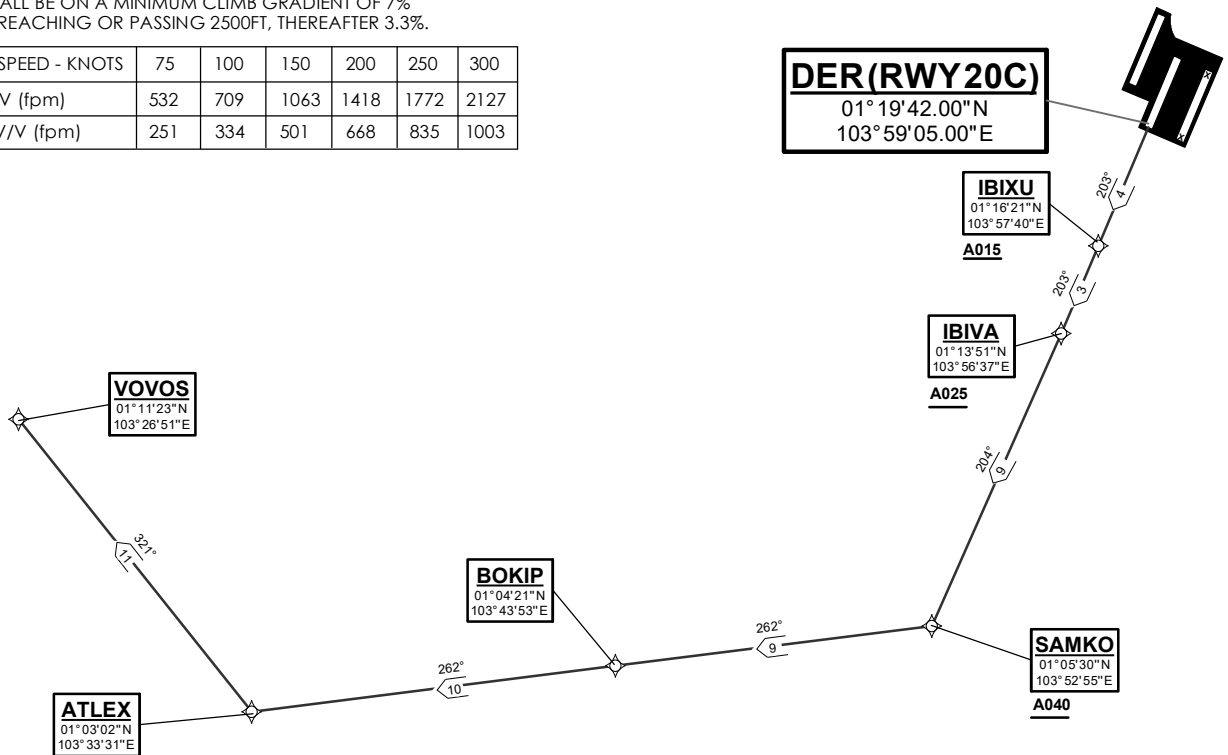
ALL BE ON A MINIMUM CLIMB GRADIENT OF 7% REACHING OR PASSING 2500FT, THEREAFTER 3.3%.

| SPEED - KNOTS | 75 | 100 | 150 | 200 | 250 | 300 |
|---|---|---|---|---|---|---|
| V (fpm) | 532 | 709 | 1063 | 1418 | 1772 | 2127 |
| V/V (fpm) | 251 | 334 | 501 | 668 | 835 | 1003 |

DER(RWY20C)
01°19'42.00"N
103°59'05.00"E

203°
4

IBIXU
01°16'21"N
103°57'40"E
A015

203°
3

IBIVA
01°13'51"N
103°56'37"E
A025

204°
9

VOVOS
01°11'23"N
103°26'51"E

321°
11

BOKIP
01°04'21"N
103°43'53"E

262°
9

SAMKO
01°05'30"N
103°52'55"E
A040

262°
10

ATLEX
01°03'02"N
103°33'31"E